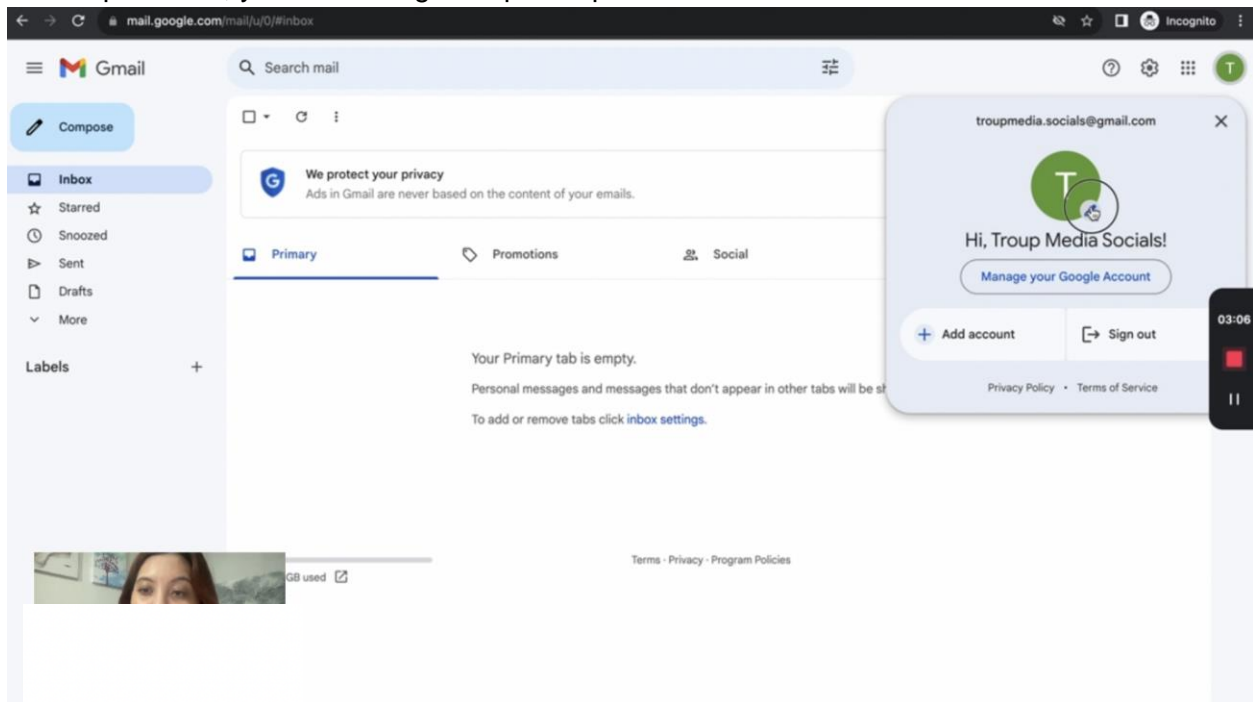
mail.google.com/mail/u/0/#inbox

Incognito

Gmail

Search mail

Compose

Inbox
Starred
Snoozed
Sent
Drafts
More

Labels

We protect your privacy
Ads in Gmail are never based on the content of your emails.

Primary
Promotions
Social

Your Primary tab is empty.

Personal messages and messages that don't appear in other tabs will be sh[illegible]

To add or remove tabs click inbox settings.

GB used

Terms · Privacy · Program Policies

troupmedia.socials@gmail.com

T

Hi, Troup Media Socials!

Manage your Google Account

Add account

Sign out

Privacy Policy • Terms of Service

03:06